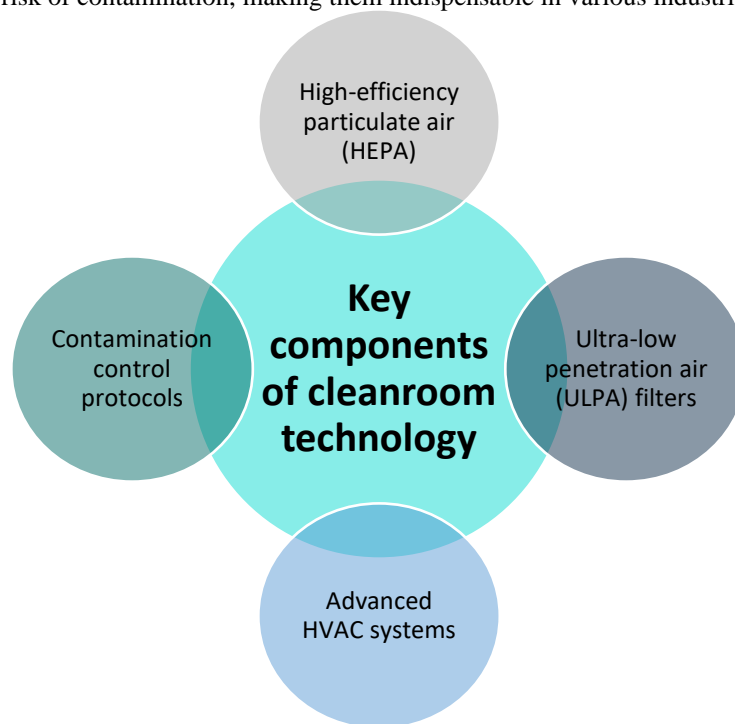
risk of contamination, making them indispensable in various industri

High-efficiency particulate air (HEPA)

Contamination control protocols

Key components of cleanroom technology

Ultra-low penetration air (ULPA) filters

Advanced HVAC systems